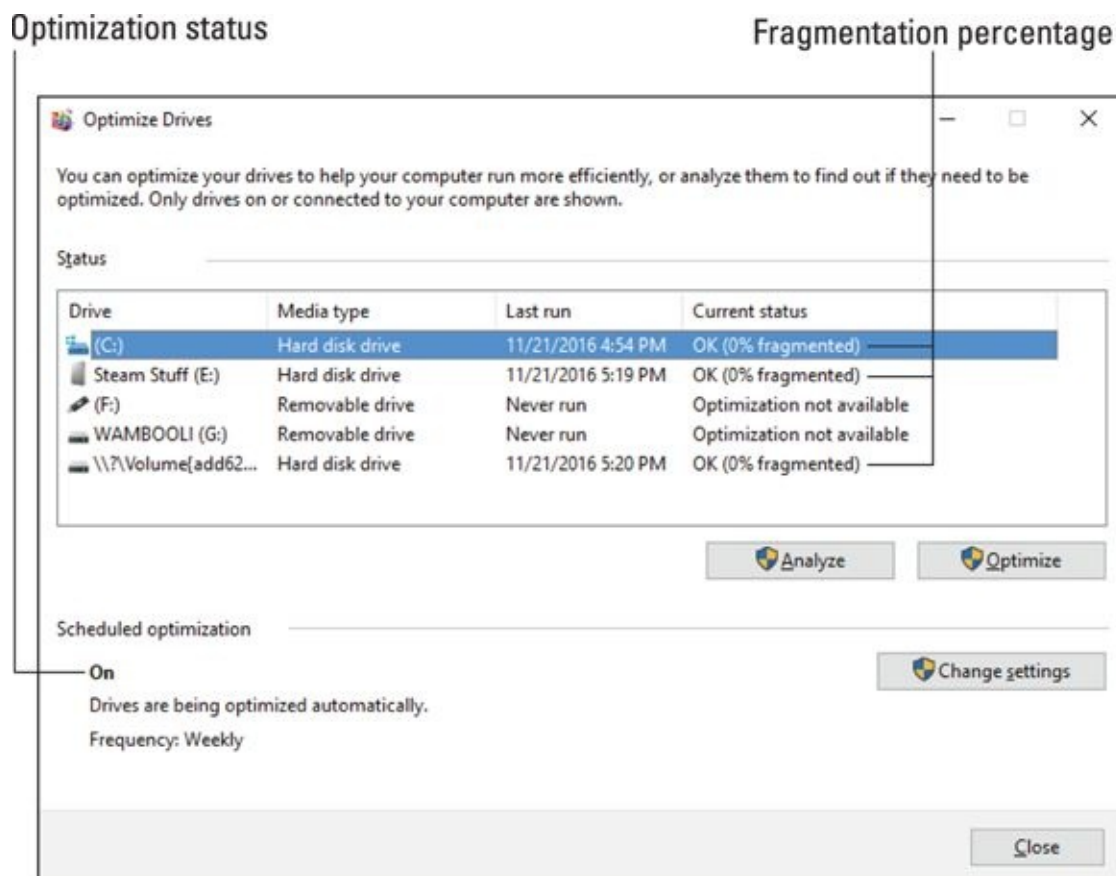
Optimization status

Fragmentation percentage

Optimize Drives

You can optimize your drives to help your computer run more efficiently, or analyze them to find out if they need to be optimized. Only drives on or connected to your computer are shown.

Status

| Drive | Media type | Last run | Current status |
|---|---|---|---|
| (C:) | Hard disk drive | 11/21/2016 4:54 PM | OK (0% fragmented) |
| Steam Stuff (E:) | Hard disk drive | 11/21/2016 5:19 PM | OK (0% fragmented) |
| (F:) | Removable drive | Never run | Optimization not available |
| WAMBOOLI (G:) | Removable drive | Never run | Optimization not available |
| \\?\Volume{add62... | Hard disk drive | 11/21/2016 5:20 PM | OK (0% fragmented) |

Analyze

Optimize

Scheduled optimization

On

Drives are being optimized automatically.

Frequency: Weekly

Change settings

Close